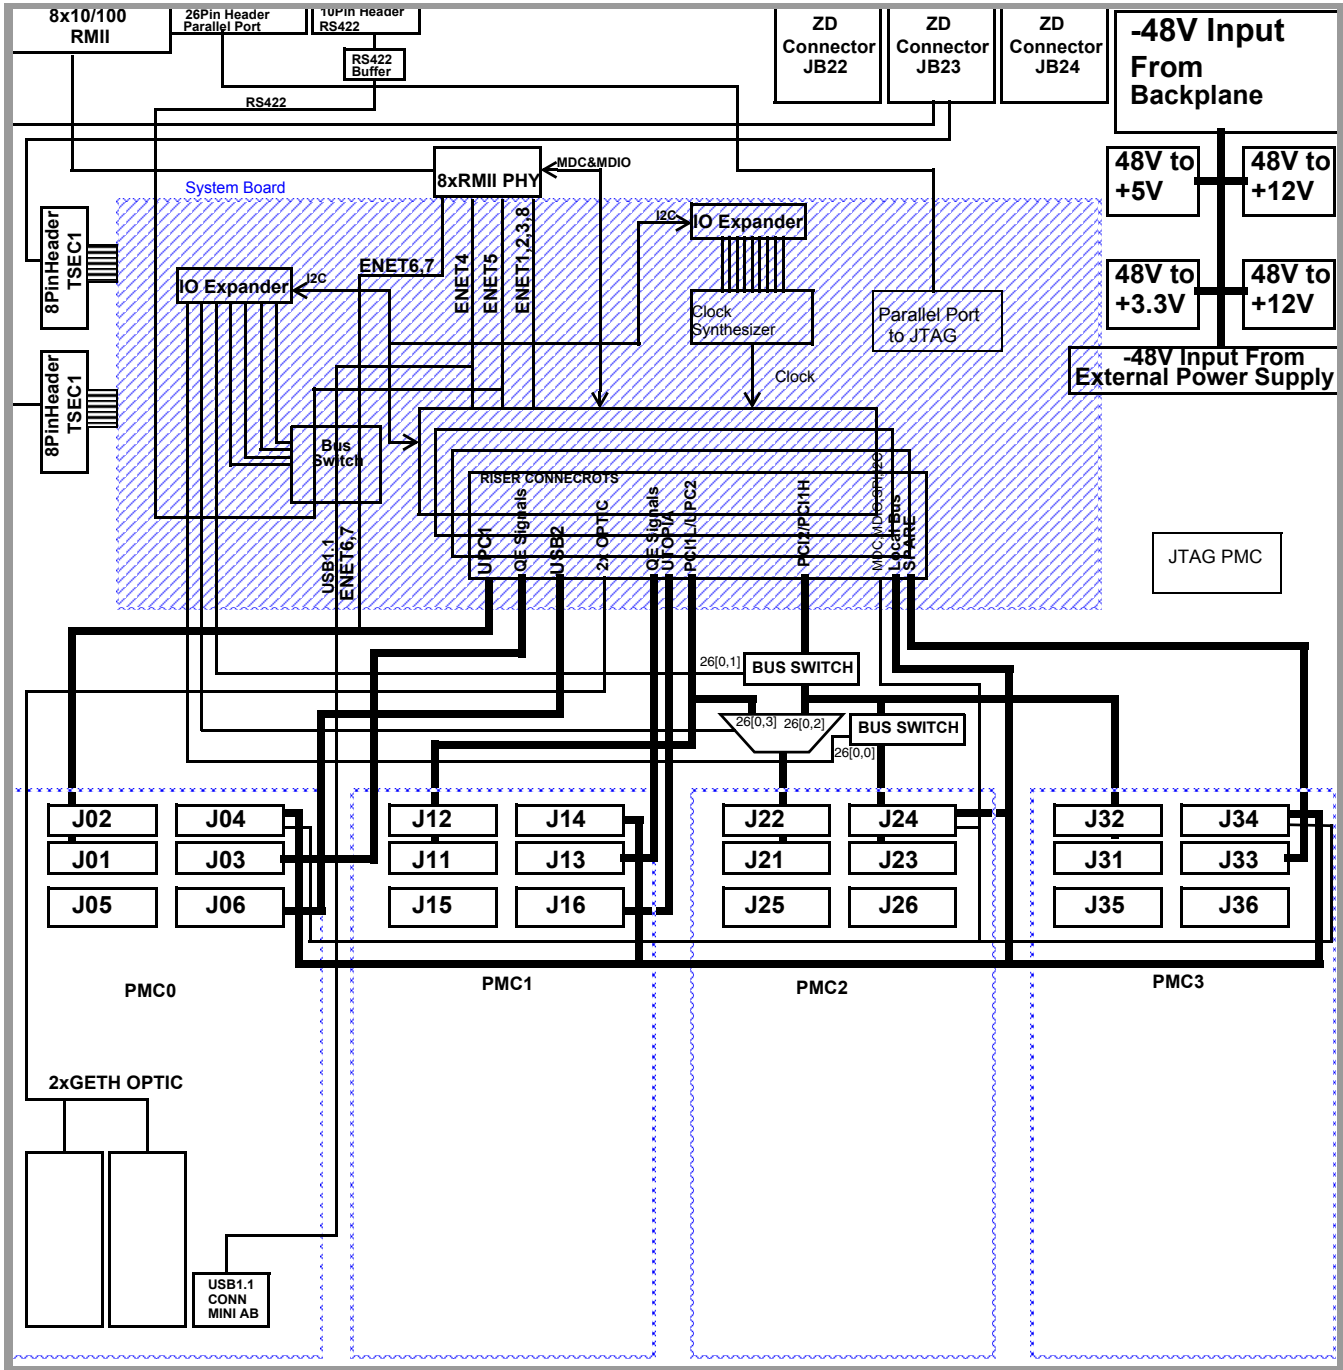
8x10/100 RMII

26Pin Header Parallel Port

10Pin Header RS422

RS422 Buffer

RS422

ZD Connector JB22

ZD Connector JB23

ZD Connector JB24

-48V Input From Backplane

48V to +5V

48V to +12V

48V to +3.3V

48V to +12V

-48V Input From External Power Supply

8xRMII PHY

MDC&MDIO

System Board

8PinHeader TSEC1

8PinHeader TSEC1

I2C

IO Expander

IO Expander

I2C

ENET6,7

ENET4

ENET5

ENET1,2,3,8

Clock Synthesizer

Parallel Port to JTAG

Clock

Bus Switch

RISER CONNECROTS

UPC1

QE Signals

USB2

2x OPTIC

QE Signals

UTOPIA

PCI1_L/LPC2

PCI2/PCI1H

MDC/MDIO/SPI/I2C

Local Bus

SPARE

USB1.1

ENET6,7

JTAG PMC

26[0,1]

BUS SWITCH

26[0,3]

26[0,2]

BUS SWITCH

26[0,0]

| J02 | J04 |
|---|---|
| J01 | J03 |
| J05 | J06 |

| J12 | J14 |
|---|---|
| J11 | J13 |
| J15 | J16 |

| J22 | J24 |
|---|---|
| J21 | J23 |
| J25 | J26 |

| J32 | J34 |
|---|---|
| J31 | J33 |
| J35 | J36 |

PMC0

PMC1

PMC2

PMC3

2xGETH OPTIC

USB1.1 CONN MINI AB